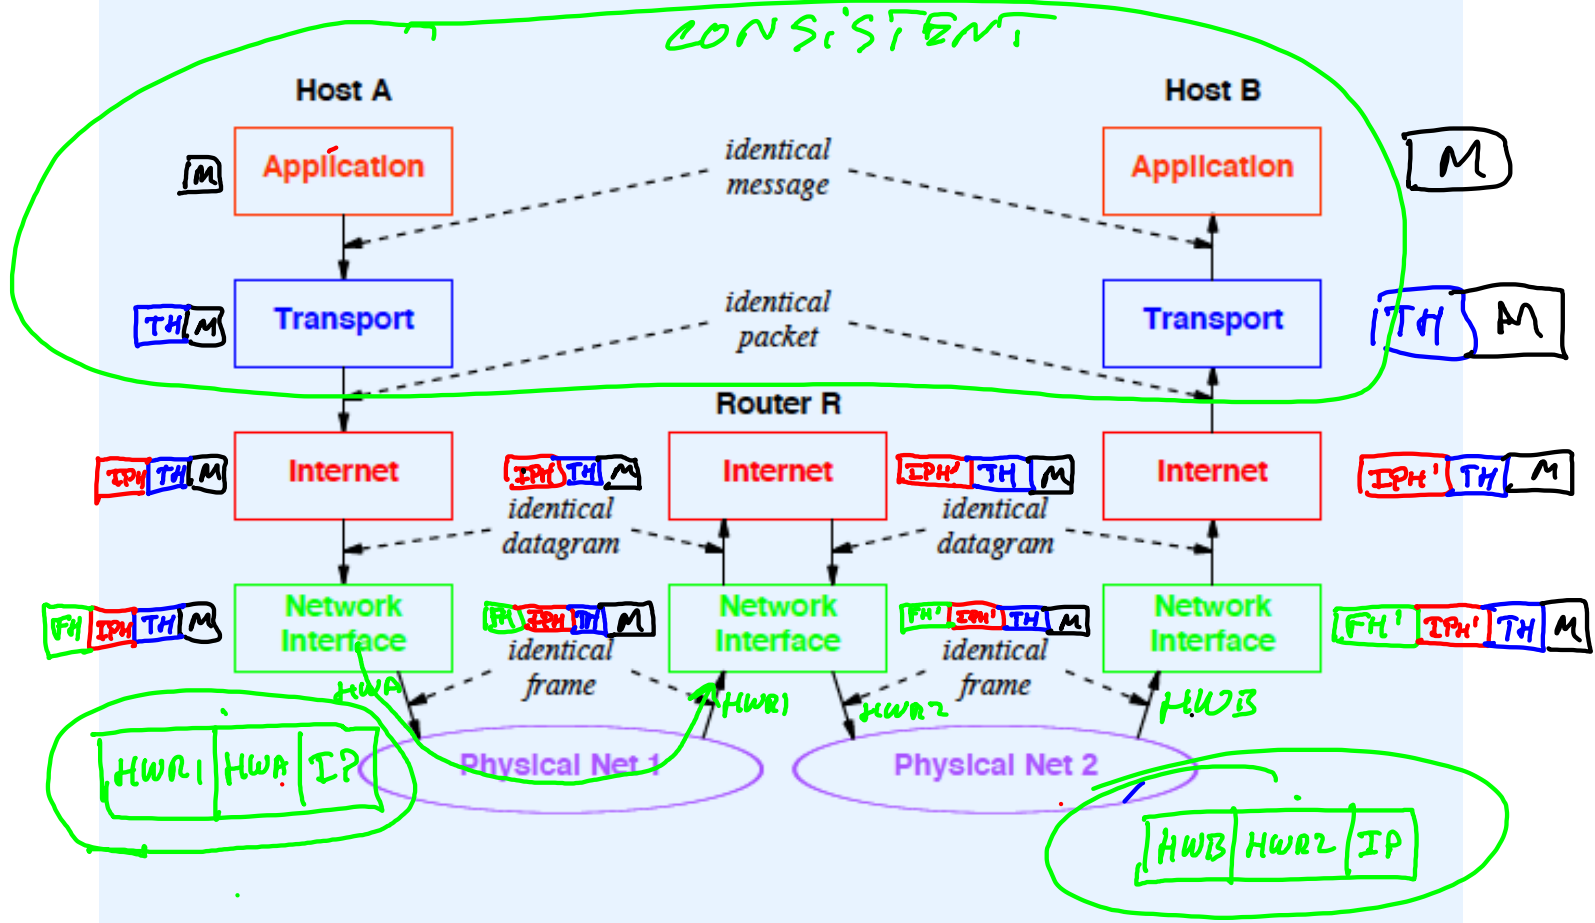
CONSISTENT

Host A

Host B

M

Application

identical message

Application

M

TH M

Transport

identical packet

Transport

TH M

Router R

IPH TH M

Internet

IPH TH M

Internet

IPH' TH M

Internet

IPH' TH M

identical datagram

identical datagram

FH IPH TH M

Network Interface

FH IPH TH M

Network Interface

FH' IPH' TH M

Network Interface

FH' IPH' TH M

identical frame

identical frame

HWA

HWR1

HWR2

HWB

HWR1 HWA IP

Physical Net 1

Physical Net 2

HWB HWR2 IP